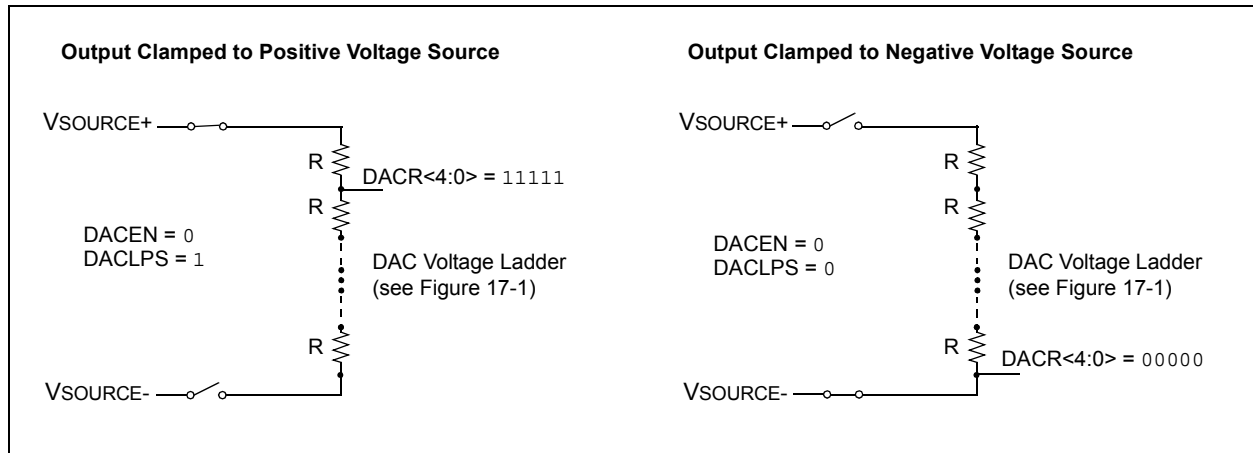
Output Clamped to Positive Voltage Source

VSOURCE+

R

DACR<4:0> = 11111

R

DACEN = 0
DACLPS = 1

DAC Voltage Ladder
(see Figure 17-1)

R

VSOURCE-

Output Clamped to Negative Voltage Source

VSOURCE+

R

R

DACEN = 0
DACLPS = 0

DAC Voltage Ladder
(see Figure 17-1)

R

DACR<4:0> = 00000

VSOURCE-